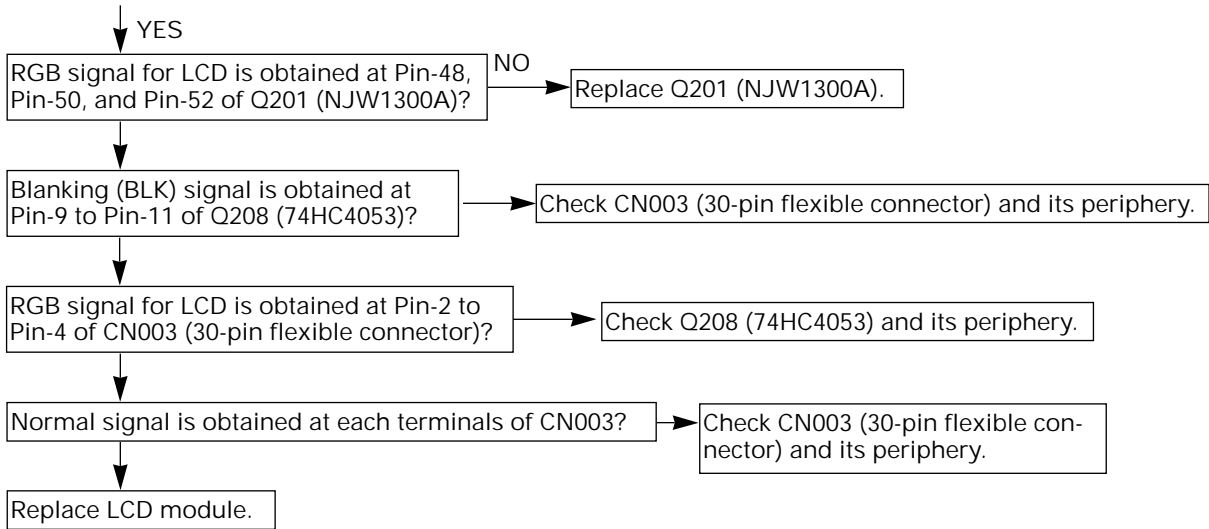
YES

RGB signal for LCD is obtained at Pin-48, Pin-50, and Pin-52 of Q201 (NJW1300A)?

NO

Replace Q201 (NJW1300A).

Blanking (BLK) signal is obtained at Pin-9 to Pin-11 of Q208 (74HC4053)?

Check CN003 (30-pin flexible connector) and its periphery.

RGB signal for LCD is obtained at Pin-2 to Pin-4 of CN003 (30-pin flexible connector)?

Check Q208 (74HC4053) and its periphery.

Normal signal is obtained at each terminals of CN003?

Check CN003 (30-pin flexible connector) and its periphery.

Replace LCD module.